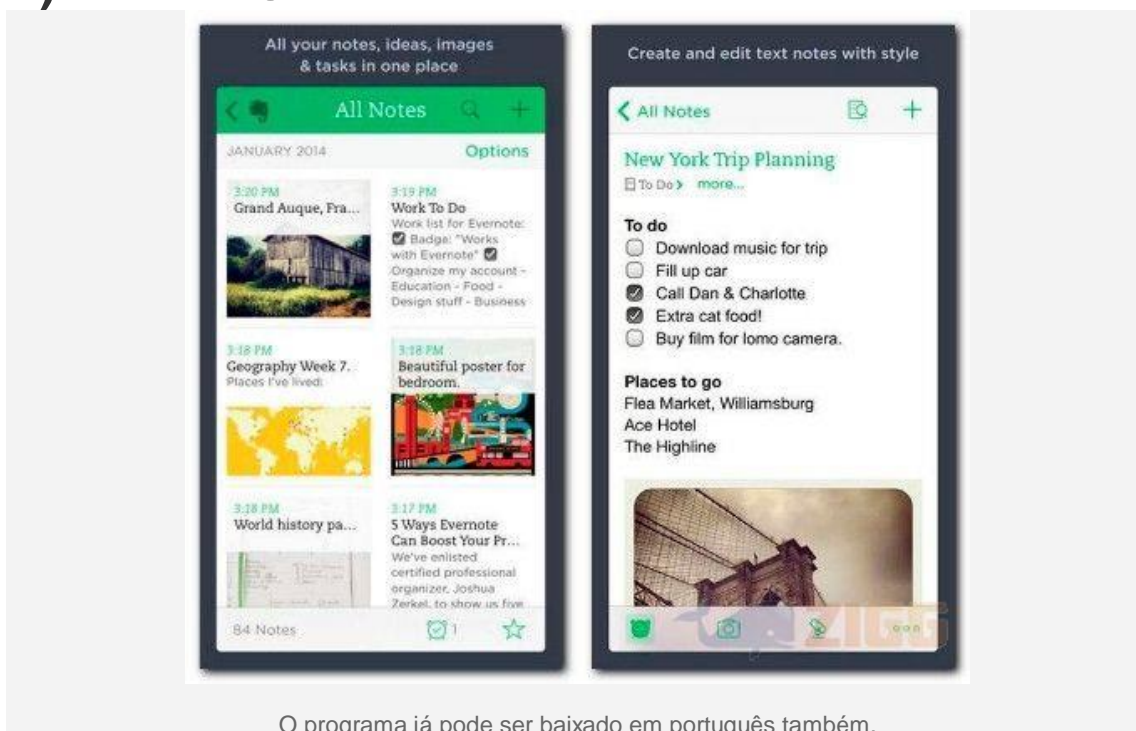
All your notes, ideas, images & tasks in one place

All Notes

JANUARY 2014

Options

3:20 PM
Grand Auque, Fra...

3:19 PM
Work To Do
Work list for Evernote: Badge: "Works with Evernote" Organize my account - Education - Food - Design stuff - Business

3:18 PM
Geography Week 7.
Places I've lived:

3:18 PM
Beautiful poster for bedroom.

3:18 PM
World history pa...

3:17 PM
5 Ways Evernote Can Boost Your Pr...
We've enlisted certified professional organizer, Joshua Zerkel, to show us five

84 Notes

1

Create and edit text notes with style

All Notes

New York Trip Planning
To Do more...

To do
Download music for trip
Fill up car
Call Dan & Charlotte
Extra cat food!
Buy film for lomo camera.

Places to go
Flea Market, Williamsburg
Ace Hotel
The Highline

ZIGG

O programa já pode ser baixado em português também.